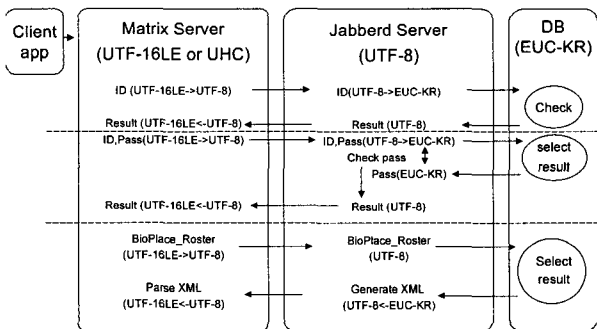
Client app

Matrix Server (UTF-16LE or UHC)

Jabberd Server (UTF-8)

DB (EUC-KR)

ID (UTF-16LE->UTF-8)

ID(UTF-8->EUC-KR)

Check

Result (UTF-16LE<-UTF-8)

Result (UTF-8)

ID,Pass(UTF-16LE->UTF-8)

ID,Pass(UTF-8->EUC-KR)

select result

Check pass

Pass(EUC-KR)

Result (UTF-16LE<-UTF-8)

Result (UTF-8)

BioPlace_Roster (UTF-16LE->UTF-8)

BioPlace_Roster (UTF-8)

Select result

Parse XML (UTF-16LE<-UTF-8)

Generate XML (UTF-8<-EUC-KR)